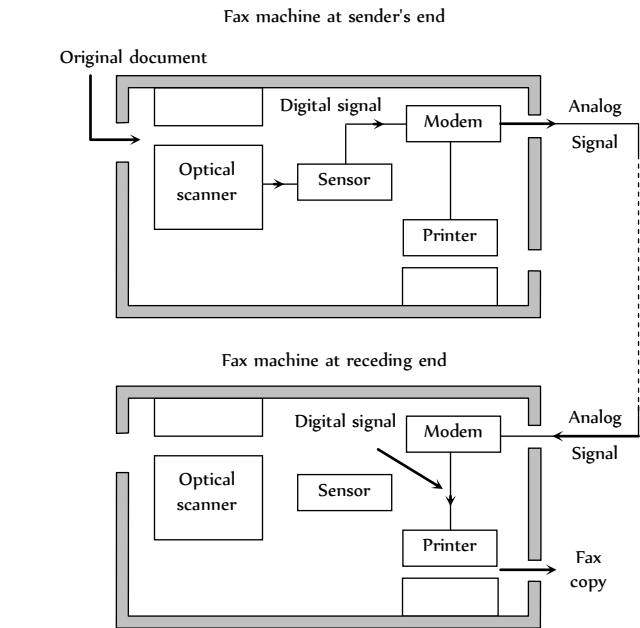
Fax machine at sender's end

Original document

Digital signal

Modem

Analog Signal

Optical scanner

Sensor

Printer

Fax machine at receding end

Digital signal

Modem

Analog Signal

Optical scanner

Sensor

Printer

Fax copy